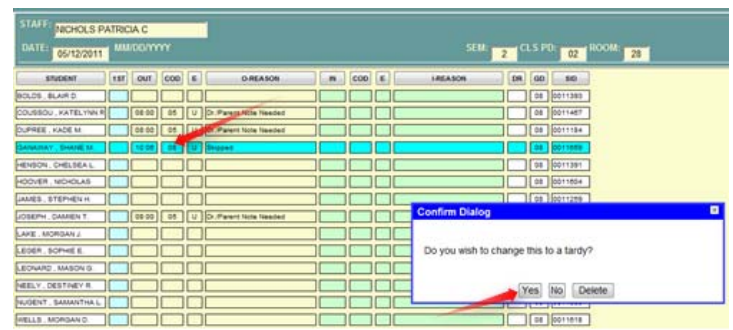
STAFF: NICHOLS PATRICIA C
DATE: 05/12/2011 MM/DD/YYYY
SEM: 2 CLS PD: 02 ROOM: 28

| STUDENT | 1ST | OUT | COD | E | O-REASON | IN | COD | E | I-REASON | DR | GD | SID |
|---|---|---|---|---|---|---|---|---|---|---|---|---|
| BOLDS, BLAIR D | | | | | | | | | | | 08 | 0011393 |
| COUSSOU, KATELYNN R | | 08:00 | 05 | U | Dr./Parent Note Needed | | | | | | 08 | 0011467 |
| DUPREE, KADE M. | | 08:00 | 05 | U | Dr./Parent Note Needed | | | | | | 08 | 0011184 |
| GANAWAY, SHANE M. | | 10:08 | 08 | U | Skipped | | | | | | 08 | 0011669 |
| HENSON, CHELSEA L. | | | | | | | | | | | 08 | 0011391 |
| HOOVER, NICHOLAS | | | | | | | | | | | 08 | 0011604 |
| JAMES, STEPHEN H. | | | | | | | | | | | 08 | 0011259 |
| JOSEPH, DAMIEN T. | | 08:00 | 05 | U | Dr./Parent Note Needed | | | | | | | |
| LAKE, MORGAN J. | | | | | | | | | | | | |
| LEGER, SOPHIE E. | | | | | | | | | | | | |
| LEONARD, MASON G. | | | | | | | | | | | | |
| NEELY, DESTINEY R. | | | | | | | | | | | | |
| NUGENT, SAMANTHA L. | | | | | | | | | | | | |
| WELLS, MORGAN D. | | | | | | | | | | | 08 | 0011618 |

Confirm Dialog

Do you wish to change this to a tardy?

Yes No Delete